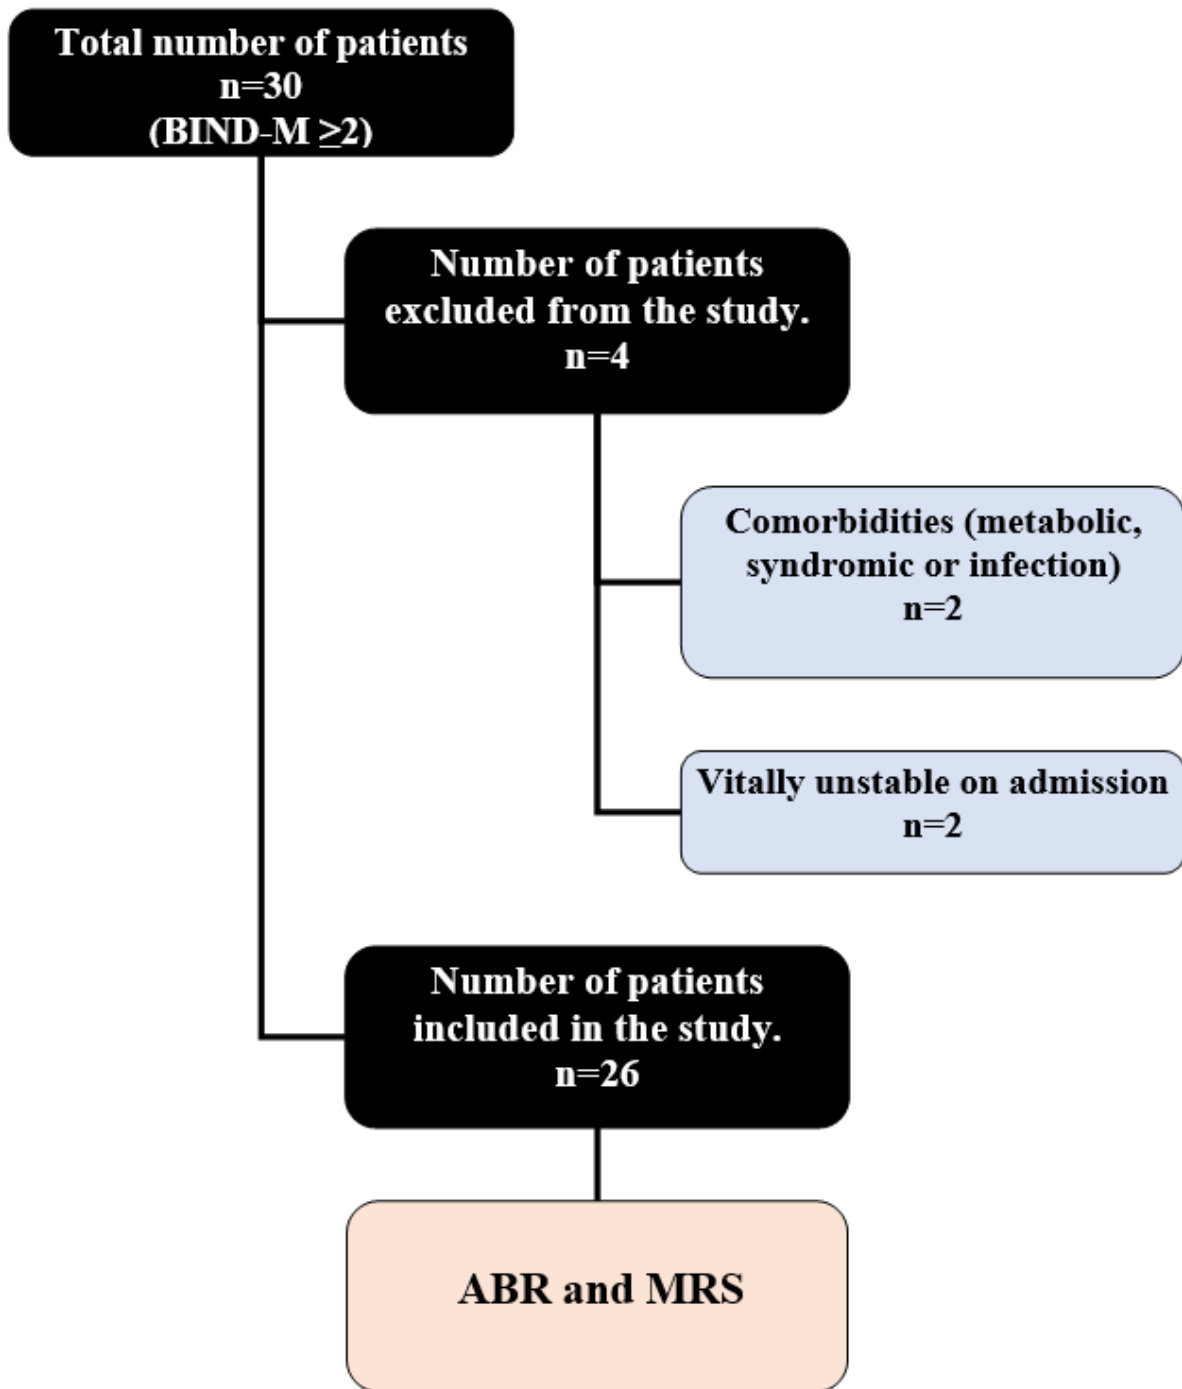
Total number of patients
n=30
(BIND-M ≥2)

Number of patients excluded from the study.
n=4

Comorbidities (metabolic, syndromic or infection)
n=2

Vitally unstable on admission
n=2

Number of patients included in the study.
n=26

ABR and MRS